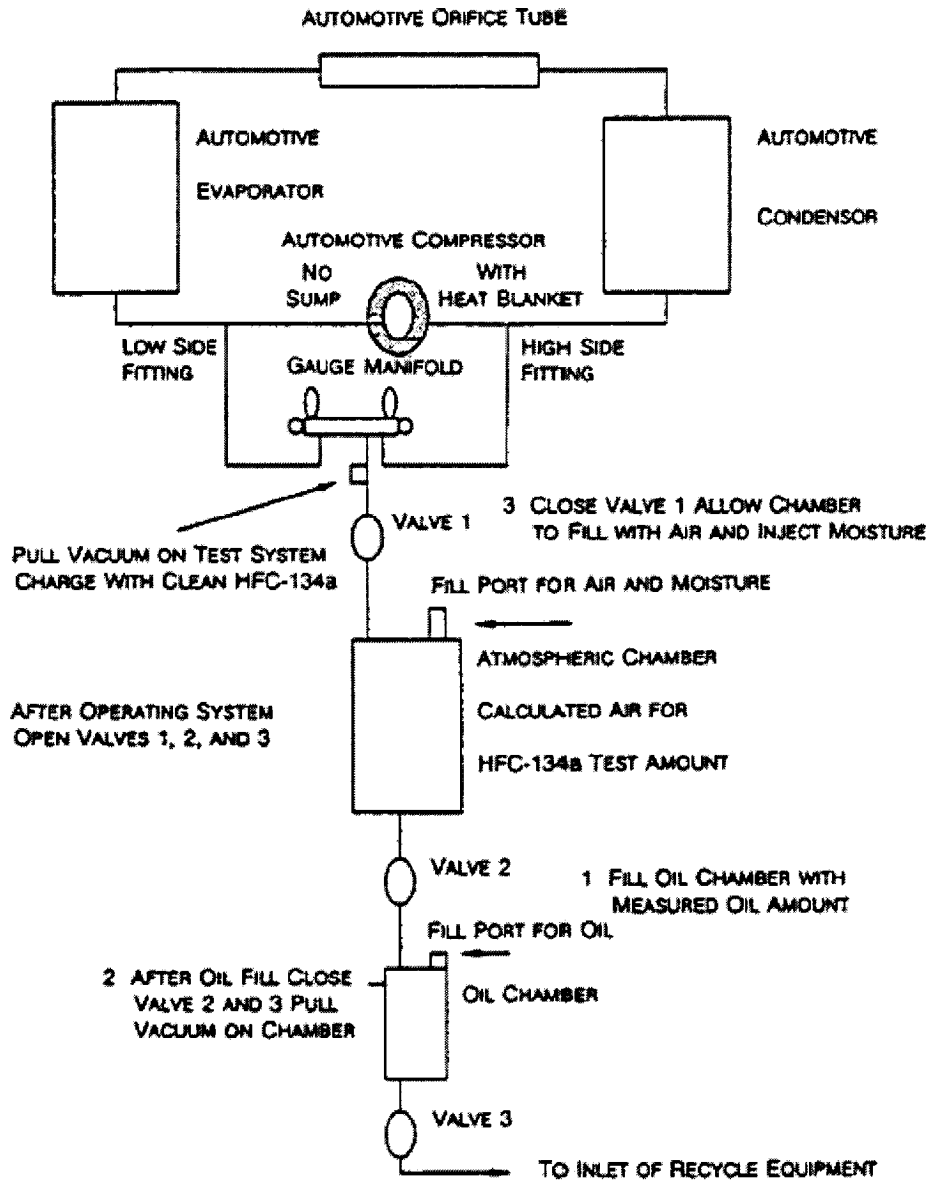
AUTOMOTIVE ORIFICE TUBE

AUTOMOTIVE EVAPORATOR

AUTOMOTIVE CONDENSOR

AUTOMOTIVE COMPRESSOR

NO SUMP

WITH HEAT BLANKET

LOW SIDE FITTING

GAUGE MANIFOLD

HIGH SIDE FITTING

PULL VACUUM ON TEST SYSTEM CHARGE WITH CLEAN HFC-134a

VALVE 1

3 CLOSE VALVE 1 ALLOW CHAMBER TO FILL WITH AIR AND INJECT MOISTURE

FILL PORT FOR AIR AND MOISTURE

ATMOSPHERIC CHAMBER

CALCULATED AIR FOR HFC-134a TEST AMOUNT

AFTER OPERATING SYSTEM OPEN VALVES 1, 2, AND 3

VALVE 2

1 FILL OIL CHAMBER WITH MEASURED OIL AMOUNT

FILL PORT FOR OIL

2 AFTER OIL FILL CLOSE VALVE 2 AND 3 PULL VACUUM ON CHAMBER

OIL CHAMBER

VALVE 3

TO INLET OF RECYCLE EQUIPMENT